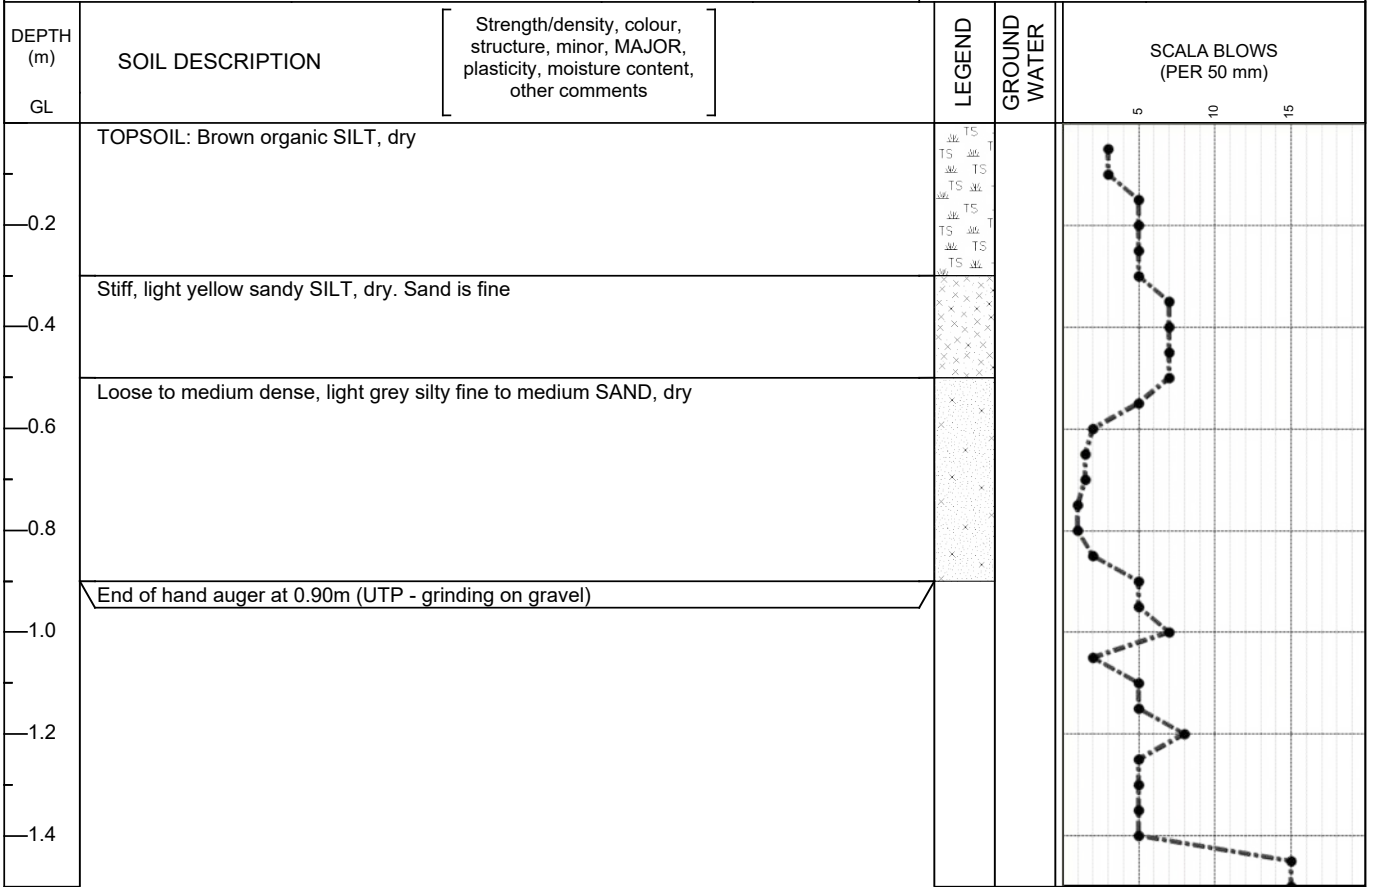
| DEPTH (m) GL | SOIL DESCRIPTION [Strength/density, colour, structure, minor, MAJOR, plasticity, moisture content, other comments] | LEGEND | GROUND WATER | SCALA BLOWS (PER 50 mm) 5 10 15 |
|---|---|---|---|---|
| | TOPSOIL: Brown organic SILT, dry | TS TS TS TS TS TS TS TS | | |
| 0.2 | | | | |
| | Stiff, light yellow sandy SILT, dry. Sand is fine | | | |
| 0.4 | | | | |
| | Loose to medium dense, light grey silty fine to medium SAND, dry | | | |
| 0.6 | | | | |
| 0.8 | | | | |
| | End of hand auger at 0.90m (UTP - grinding on gravel) | | | |
| 1.0 | | | | |
| 1.2 | | | | |
| 1.4 | | | | |